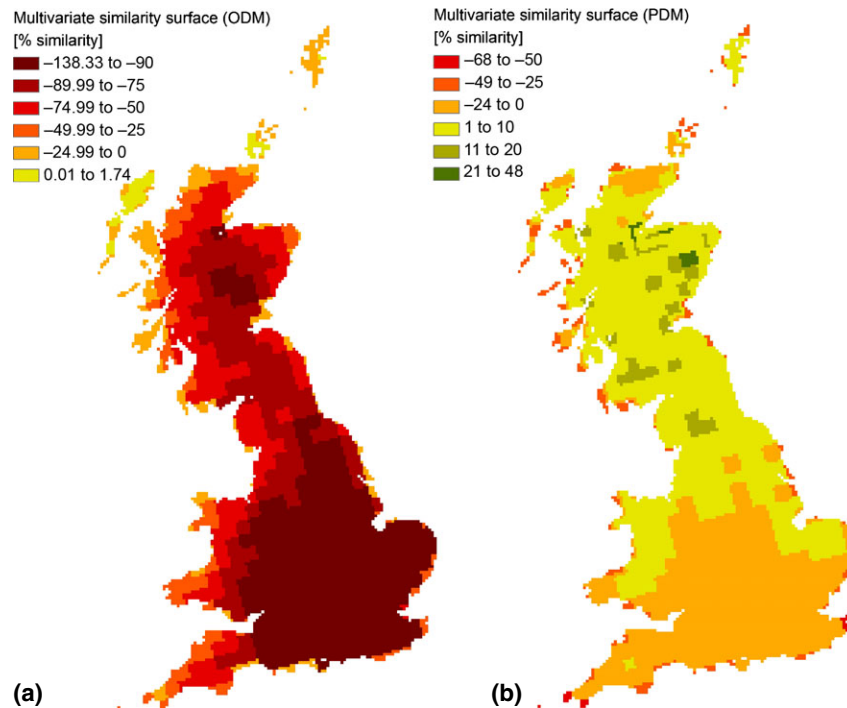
Multivariate similarity surface (ODM)
[% similarity]
–138.33 to –90
–89.99 to –75
–74.99 to –50
–49.99 to –25
–24.99 to 0
0.01 to 1.74

(a)

Multivariate similarity surface (PDM)
[% similarity]
–68 to –50
–49 to –25
–24 to 0
1 to 10
11 to 20
21 to 48

(b)